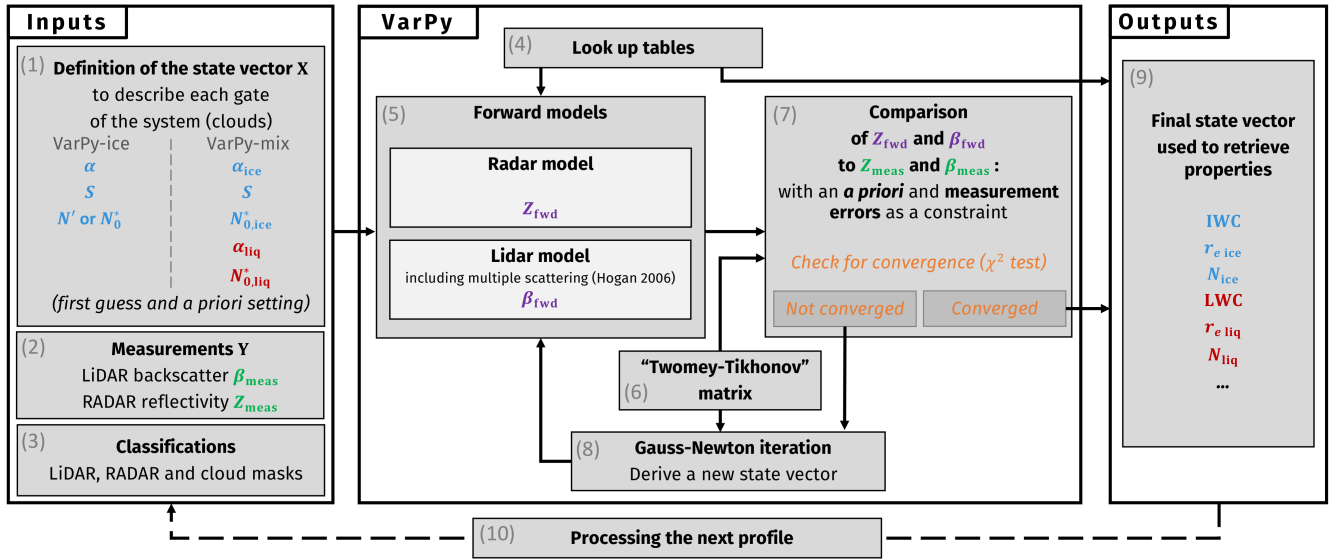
Inputs

(1) Definition of the state vector X to describe each gate of the system (clouds)

VarPy-ice
$\alpha$
$S$
$N'$ or $N_0^*$

VarPy-mix
$\alpha_{\text{ice}}$
$S$
$N_{0,\text{ice}}^*$
$\alpha_{\text{liq}}$
$N_{0,\text{liq}}^*$

(first guess and a priori setting)

(2) Measurements Y
LiDAR backscatter $\beta_{\text{meas}}$
RADAR reflectivity $Z_{\text{meas}}$

(3) Classifications
LiDAR, RADAR and cloud masks

VarPy

(4) Look up tables

(5) Forward models

Radar model
$Z_{\text{fwd}}$

Lidar model
including multiple scattering (Hogan 2006)
$\beta_{\text{fwd}}$

(7) Comparison of $Z_{\text{fwd}}$ and $\beta_{\text{fwd}}$ to $Z_{\text{meas}}$ and $\beta_{\text{meas}}$ : with an a priori and measurement errors as a constraint

Check for convergence ($\chi^2$ test)

Not converged
Converged

"Twomey-Tikhonov" (6) matrix

(8) Gauss-Newton iteration
Derive a new state vector

Outputs

(9) Final state vector used to retrieve properties

IWC
$r_{e\ \text{ice}}$
$N_{\text{ice}}$
LWC
$r_{e\ \text{liq}}$
$N_{\text{liq}}$
...

(10) Processing the next profile